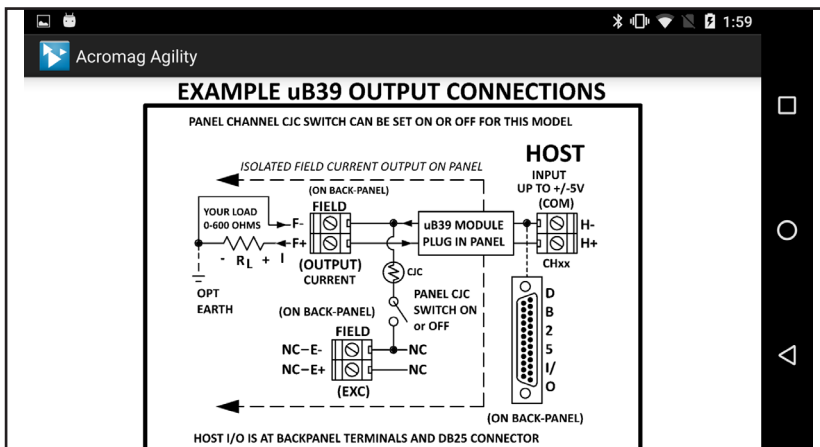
1:59

Acromag Agility

EXAMPLE uB39 OUTPUT CONNECTIONS

PANEL CHANNEL CJC SWITCH CAN BE SET ON OR OFF FOR THIS MODEL

ISOLATED FIELD CURRENT OUTPUT ON PANEL

HOST

INPUT UP TO +/-5V (COM)

(ON BACK-PANEL)

FIELD

YOUR LOAD 0-600 OHMS

F-

F+

uB39 MODULE PLUG IN PANEL

H-

H+

- $R_L$ + I

(OUTPUT) CURRENT

CHxx

CJC

OPT EARTH

(ON BACK-PANEL)

PANEL CJC SWITCH ON or OFF

D B 2 5 I/ O

FIELD

NC–E-

NC–E+

NC

NC

(EXC)

(ON BACK-PANEL)

HOST I/O IS AT BACKPANEL TERMINALS AND DB25 CONNECTOR